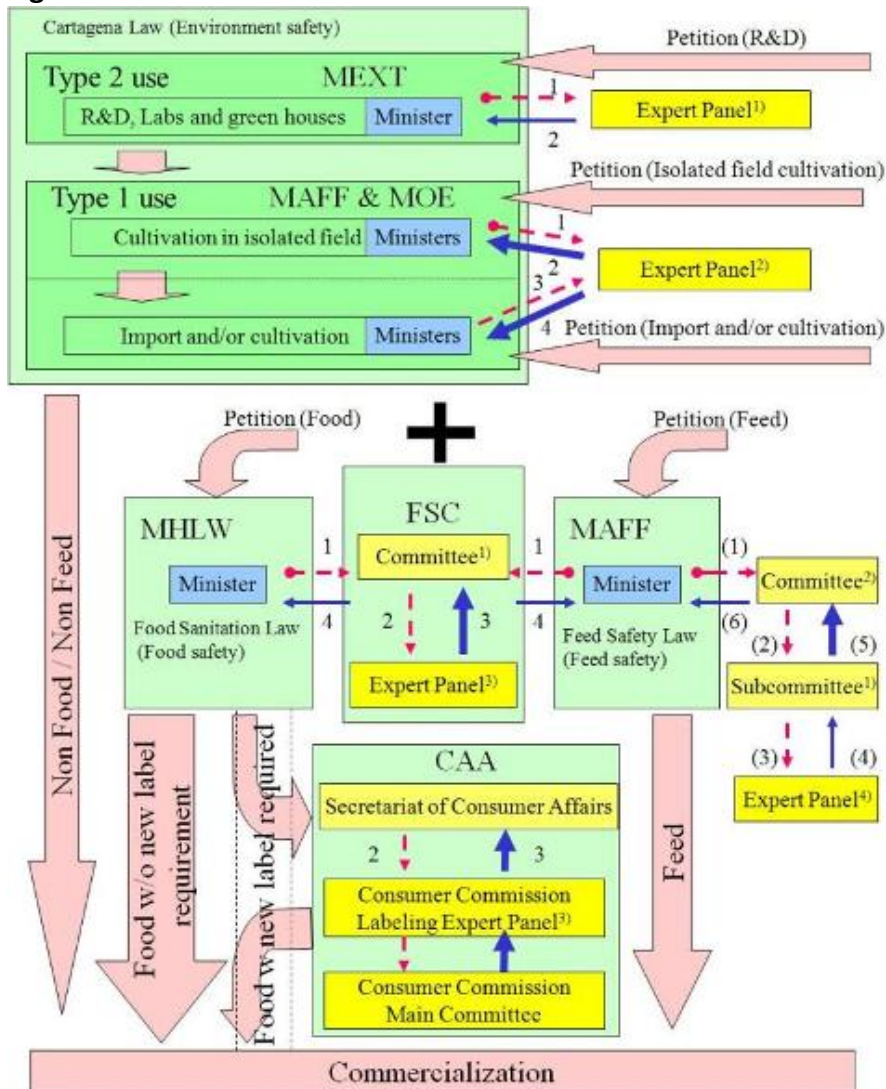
Cartagena Law (Environment safety)

Petition (R&D)

Type 2 use MEXT

R&D, Labs and green houses Minister

1

2

Expert Panel$^{1)}$

Petition (Isolated field cultivation)

Type 1 use MAFF & MOE

Cultivation in isolated field Ministers

1

2

3

Expert Panel$^{2)}$

Import and/or cultivation Ministers

4 Petition (Import and/or cultivation)

Petition (Food)

Petition (Feed)

MHLW

Minister

Food Sanitation Law (Food safety)

1

4

FSC

Committee$^{1)}$

2

3

Expert Panel$^{3)}$

1

4

MAFF

Minister

Feed Safety Law (Feed safety)

(1)

(6)

Committee$^{2)}$

(2)

(5)

Subcommittee$^{1)}$

(3)

(4)

Expert Panel$^{4)}$

Non Food / Non Feed

Food w/o new label requirement

Food w new label required

CAA

Secretariat of Consumer Affairs

2

3

Consumer Commission Labeling Expert Panel$^{3)}$

Consumer Commission Main Committee

Feed

Commercialization